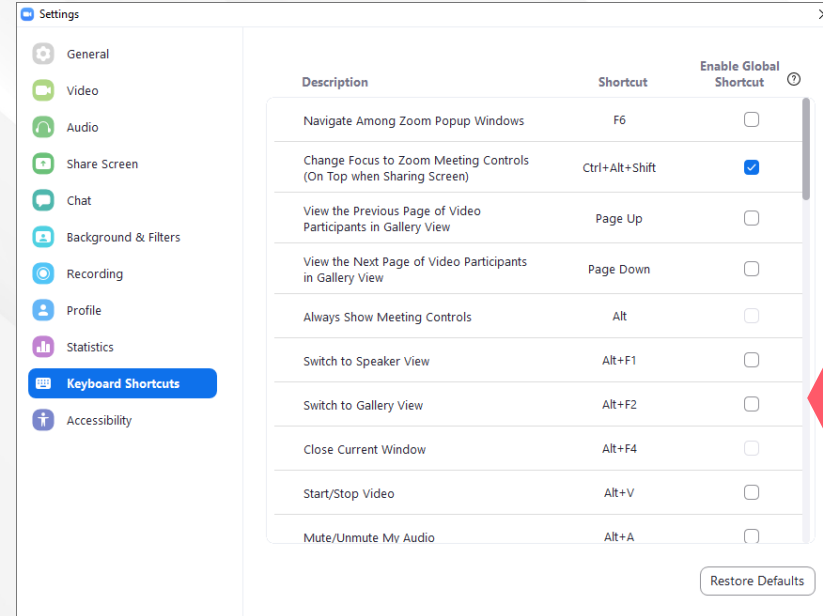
Settings

General
Video
Audio
Share Screen
Chat
Background & Filters
Recording
Profile
Statistics
Keyboard Shortcuts
Accessibility

| Description | Shortcut | Enable Global Shortcut ? |
|---|---|---|
| Navigate Among Zoom Popup Windows | F6 | |
| Change Focus to Zoom Meeting Controls (On Top when Sharing Screen) | Ctrl+Alt+Shift | |
| View the Previous Page of Video Participants in Gallery View | Page Up | |
| View the Next Page of Video Participants in Gallery View | Page Down | |
| Always Show Meeting Controls | Alt | |
| Switch to Speaker View | Alt+F1 | |
| Switch to Gallery View | Alt+F2 | |
| Close Current Window | Alt+F4 | |
| Start/Stop Video | Alt+V | |
| Mute/Unmute My Audio | Alt+A | |

Restore Defaults